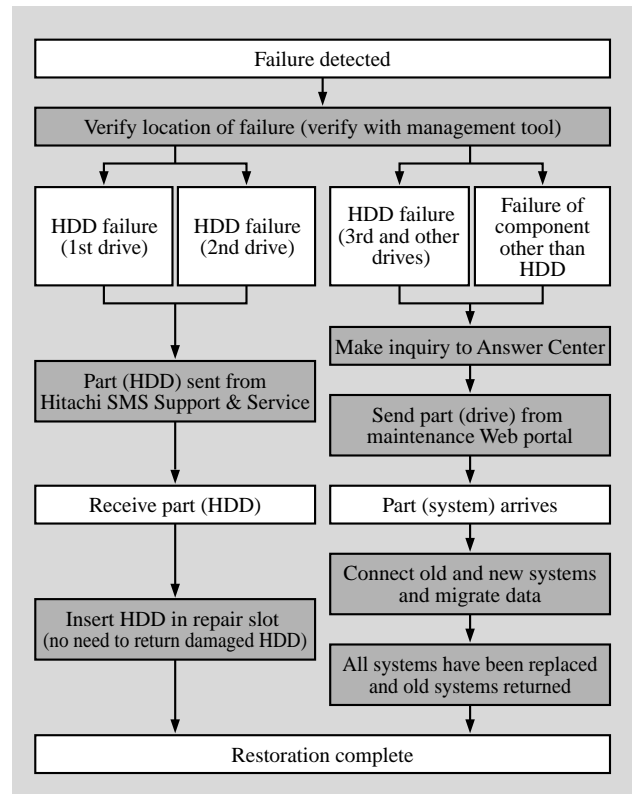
Failure detected

Verify location of failure (verify with management tool)

HDD failure (1st drive)

HDD failure (2nd drive)

HDD failure (3rd and other drives)

Failure of component other than HDD

Make inquiry to Answer Center

Part (HDD) sent from Hitachi SMS Support & Service

Send part (drive) from maintenance Web portal

Receive part (HDD)

Part (system) arrives

Connect old and new systems and migrate data

Insert HDD in repair slot (no need to return damaged HDD)

All systems have been replaced and old systems returned

Restoration complete